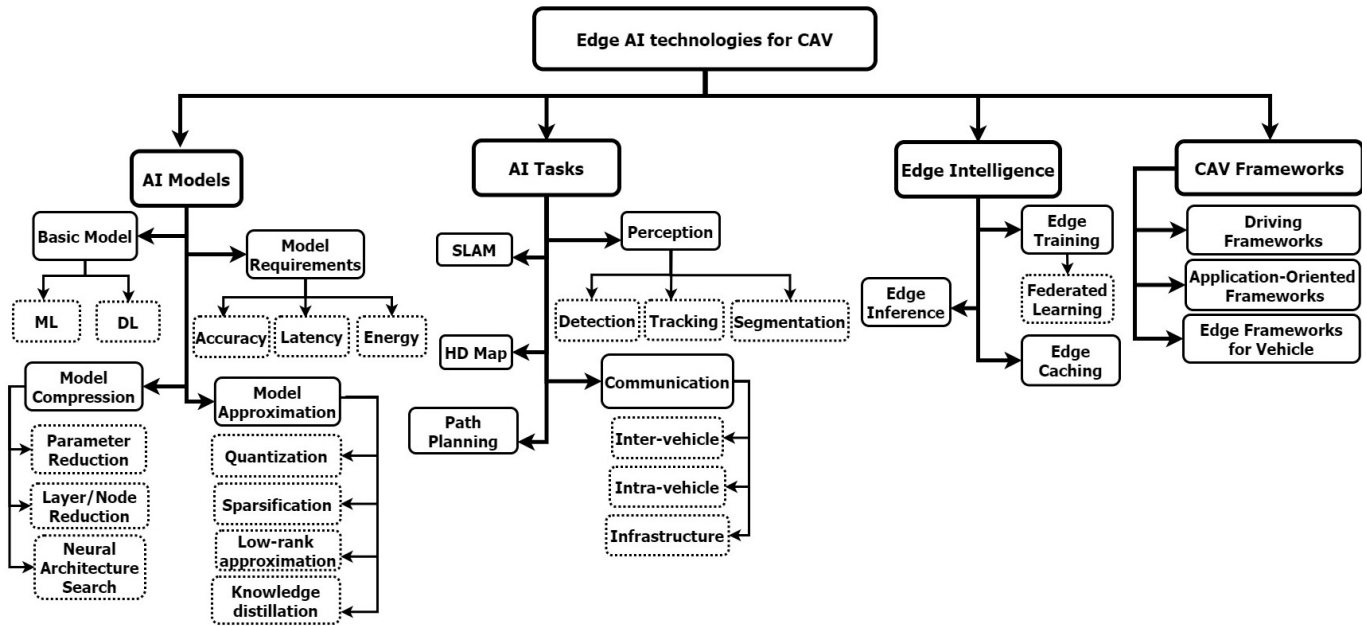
Edge AI technologies for CAV

AI Models

Basic Model

ML

DL

Model Requirements

Accuracy

Latency

Energy

Model Compression

Parameter Reduction

Layer/Node Reduction

Neural Architecture Search

Model Approximation

Quantization

Sparsification

Low-rank approximation

Knowledge distillation

AI Tasks

SLAM

Perception

Detection

Tracking

Segmentation

HD Map

Communication

Path Planning

Inter-vehicle

Intra-vehicle

Infrastructure

Edge Intelligence

Edge Training

Federated Learning

Edge Inference

Edge Caching

CAV Frameworks

Driving Frameworks

Application-Oriented Frameworks

Edge Frameworks for Vehicle